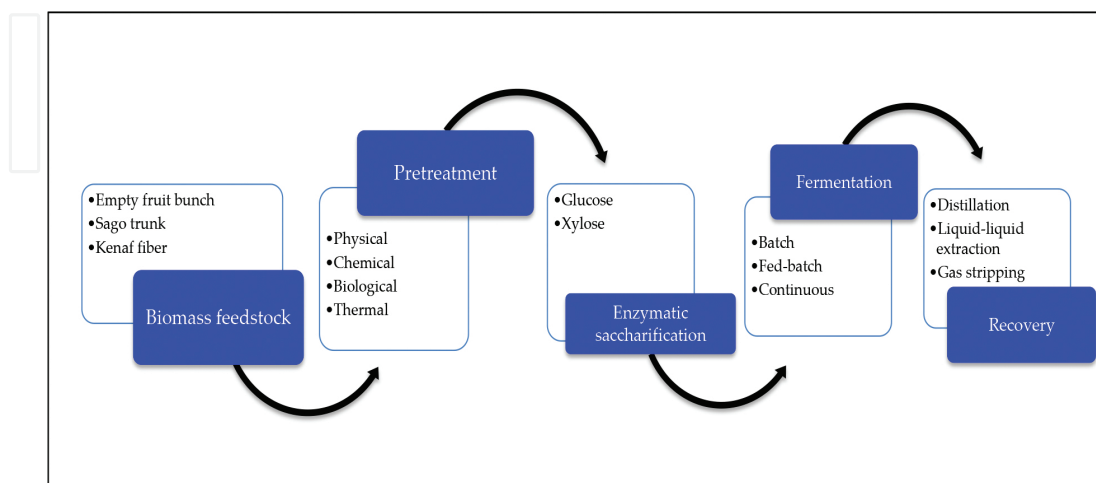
•Empty fruit bunch
•Sago trunk
•Kenaf fiber

Biomass feedstock

Pretreatment

•Physical
•Chemical
•Biological
•Thermal

•Glucose
•Xylose

Enzymatic saccharification

Fermentation

•Batch
•Fed-batch
•Continuous

•Distillation
•Liquid-liquid extraction
•Gas stripping

Recovery